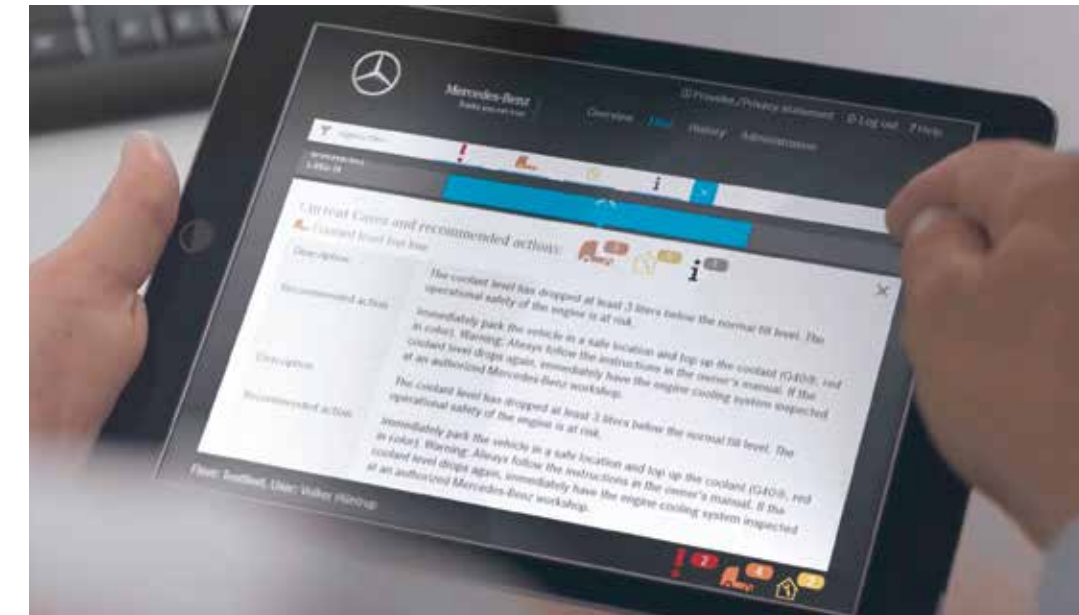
Mercedes-Benz

Overview Fleet History Administration

Provider/Privacy statement Log out Help

All fleet Cases and recommended actions:

Coolant level too low

Description

The coolant level has dropped at least 3 liters below the normal fill level. The operational safety of the engine is at risk.

Recommended action

Immediately park the vehicle in a safe location and top up the coolant (G40®, red in color). Warning: Always follow the instructions in the owner's manual. If the coolant level drops again, immediately have the engine cooling system inspected at an authorized Mercedes-Benz workshop.

Description

The coolant level has dropped at least 3 liters below the normal fill level. The operational safety of the engine is at risk.

Recommended action

Immediately park the vehicle in a safe location and top up the coolant (G40®, red in color). Warning: Always follow the instructions in the owner's manual. If the coolant level drops again, immediately have the engine cooling system inspected at an authorized Mercedes-Benz workshop.

Fleet: Testfleet, User: Volker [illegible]

2 4 2